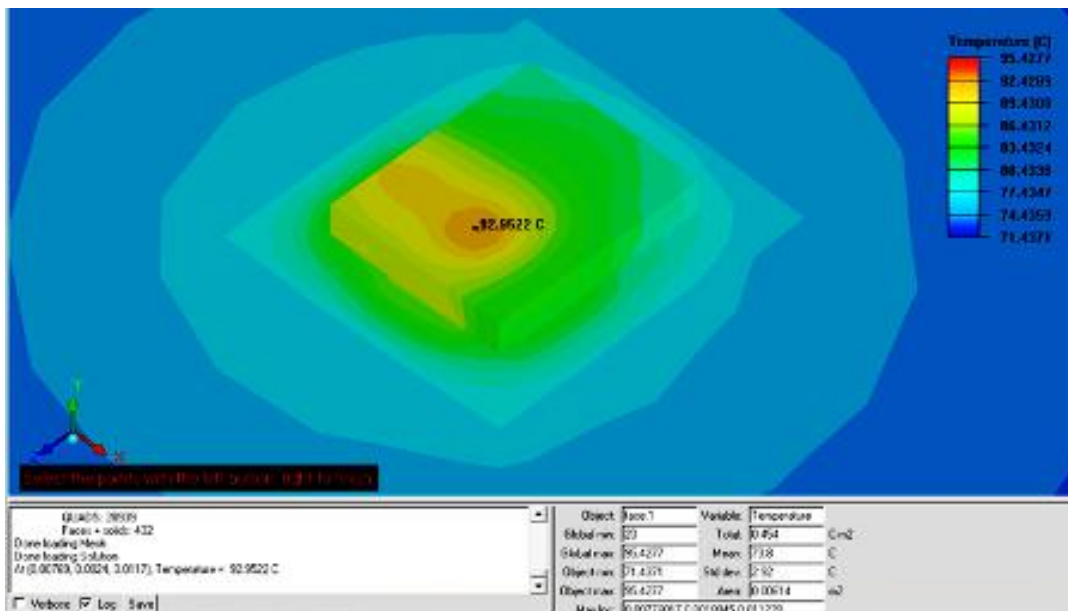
Temperature [C]
95.4277
92.4289
89.4300
86.4312
83.4324
80.4335
77.4347
74.4359
71.4371

92.9522 C

Y
X

Select the points with the left button. Right for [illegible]

QUADS: 28939
Faces + solids: 432
Done loading Mesh
Done loading Solution
At (0.00769, 0.0024, 0.0117), Temperature = 92.9522 C

☐ Verbose ☑ Log Save

Object: face 1
Global min: 23
Global max: 95.4277
Object min: 71.4371
Object max: 95.4277
Max loc: 0.0077 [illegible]

Variable: Temperature
Total: 0.454 C m2
Mean: 73.8 C
Std dev: 2.92 C
Area: 0.00614 m2